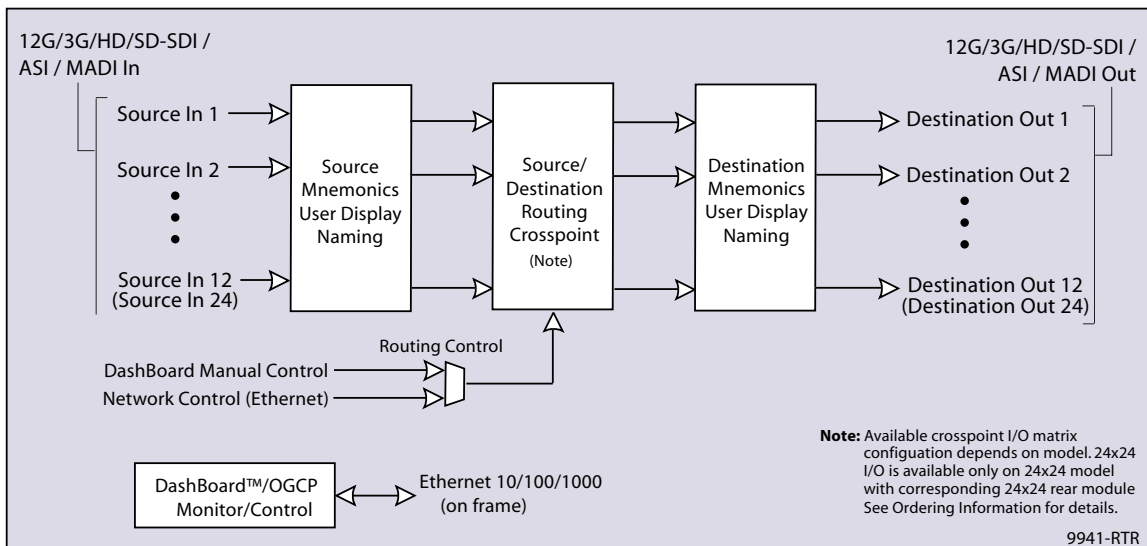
12G/3G/HD/SD-SDI / ASI / MADI In

Source In 1

Source In 2

Source In 12
(Source In 24)

Source Mnemonics User Display Naming

Source/ Destination Routing Crosspoint
(Note)

Destination Mnemonics User Display Naming

12G/3G/HD/SD-SDI / ASI / MADI Out

Destination Out 1

Destination Out 2

Destination Out 12
(Destination Out 24)

Routing Control

DashBoard Manual Control

Network Control (Ethernet)

DashBoard™/OGCP Monitor/Control

Ethernet 10/100/1000
(on frame)

**Note:** Available crosspoint I/O matrix configuation depends on model. 24x24 I/O is available only on 24x24 model with corresponding 24x24 rear module See Ordering Information for details.

9941-RTR